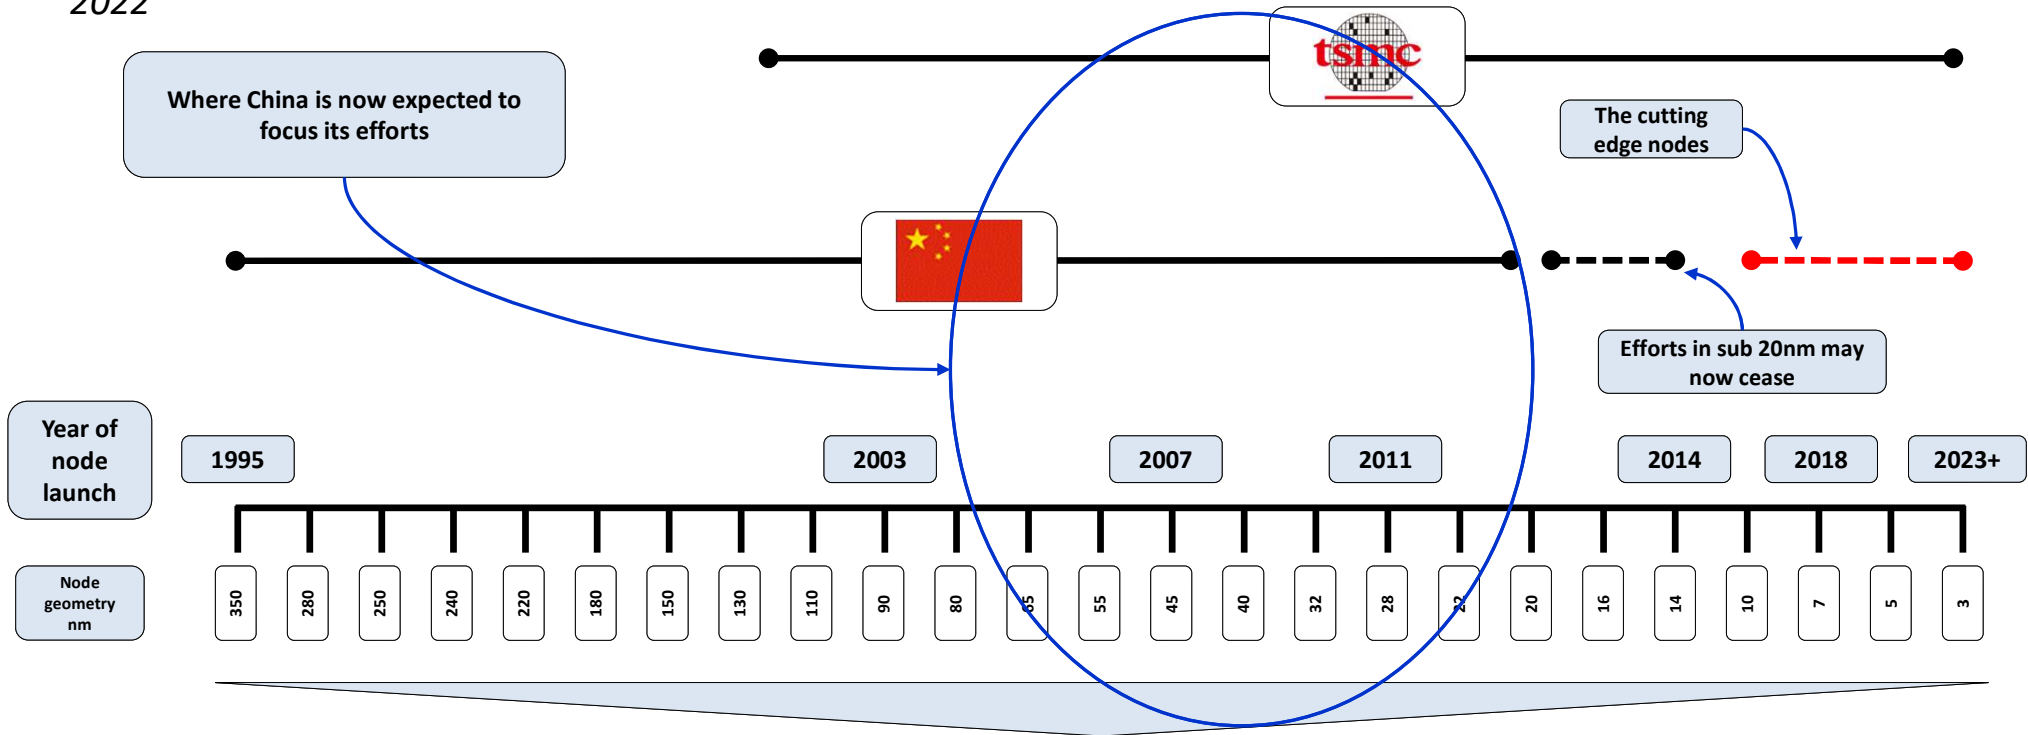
2022

tsmc

Where China is now expected to focus its efforts

The cutting edge nodes

Efforts in sub 20nm may now cease

Year of node launch

1995

2003

2007

2011

2014

2018

2023+

Node geometry nm

350 280 250 240 220 180 150 130 110 90 80 65 55 45 40 32 28 22 20 16 14 10 7 5 3